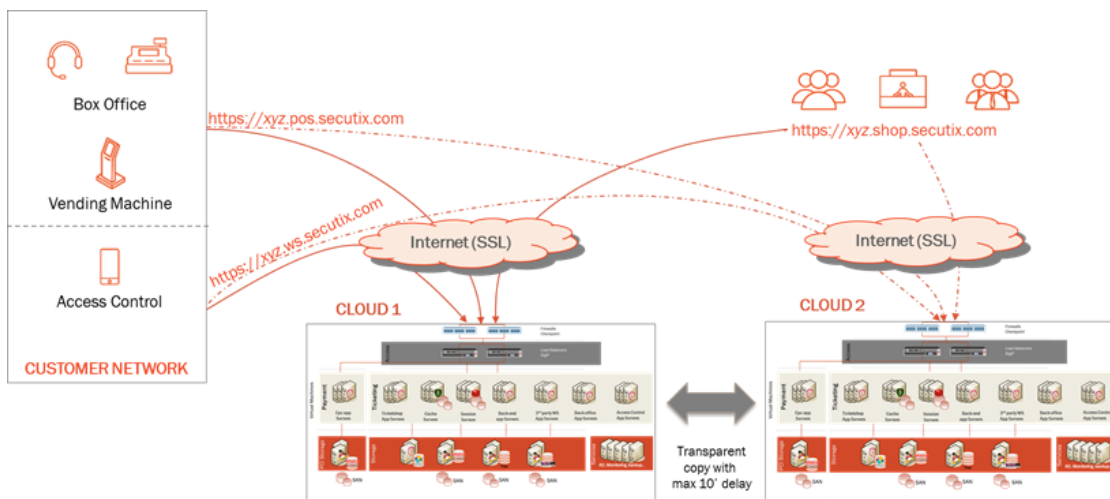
Box Office

Vending Machine

Access Control

CUSTOMER NETWORK

https://xyz.pos.secutix.com

https://xyz.ws.secutix.com

https://xyz.shop.secutix.com

Internet (SSL)

Internet (SSL)

CLOUD 1

CLOUD 2

Transparent copy with max 10' delay